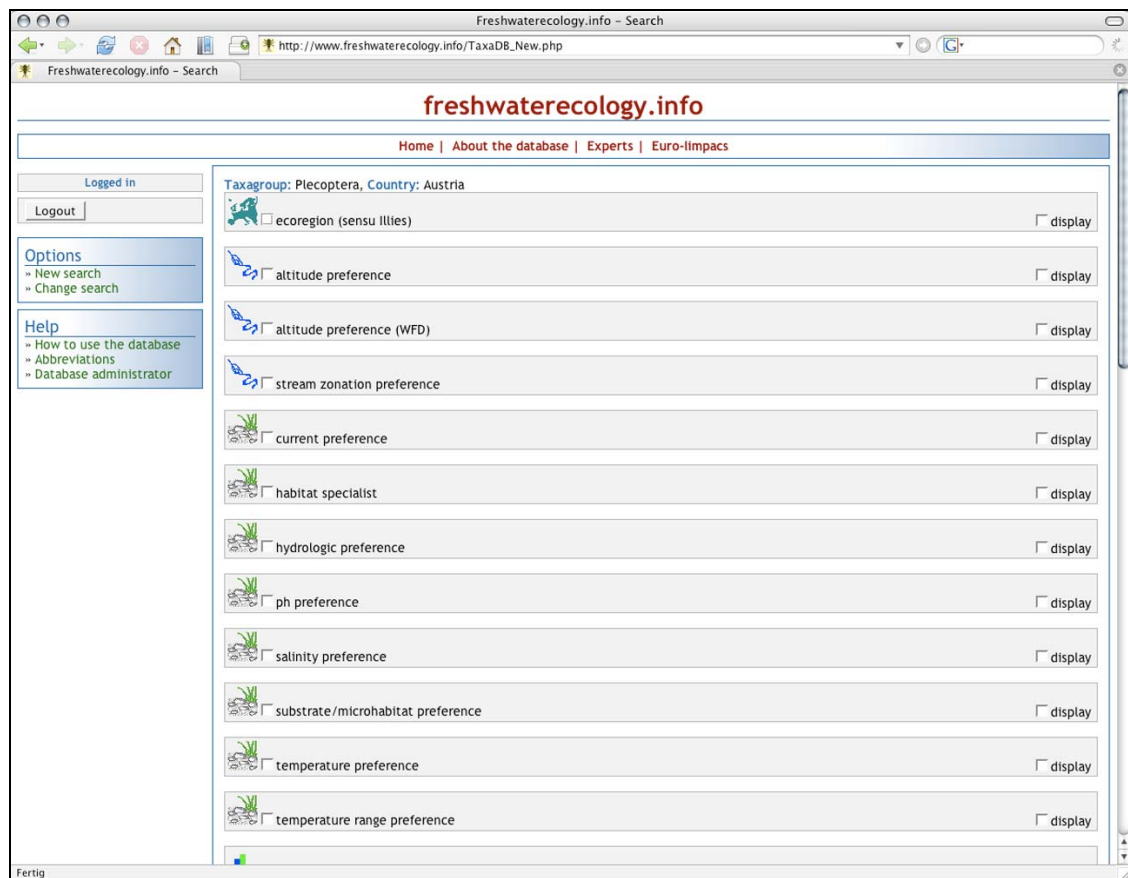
Freshwaterecology.info - Search

http://www.freshwaterecology.info/TaxaDB_New.php

Freshwaterecology.info - Search

freshwaterecology.info

Home | About the database | Experts | Euro-limpacs

Logged in

Logout

Options
» New search
» Change search

Help
» How to use the database
» Abbreviations
» Database administrator

Taxagroup: Plecoptera, Country: Austria

ecoregion (sensu Illies) display

altitude preference display

altitude preference (WFD) display

stream zonation preference display

current preference display

habitat specialist display

hydrologic preference display

ph preference display

salinity preference display

substrate/microhabitat preference display

temperature preference display

temperature range preference display

Fertig